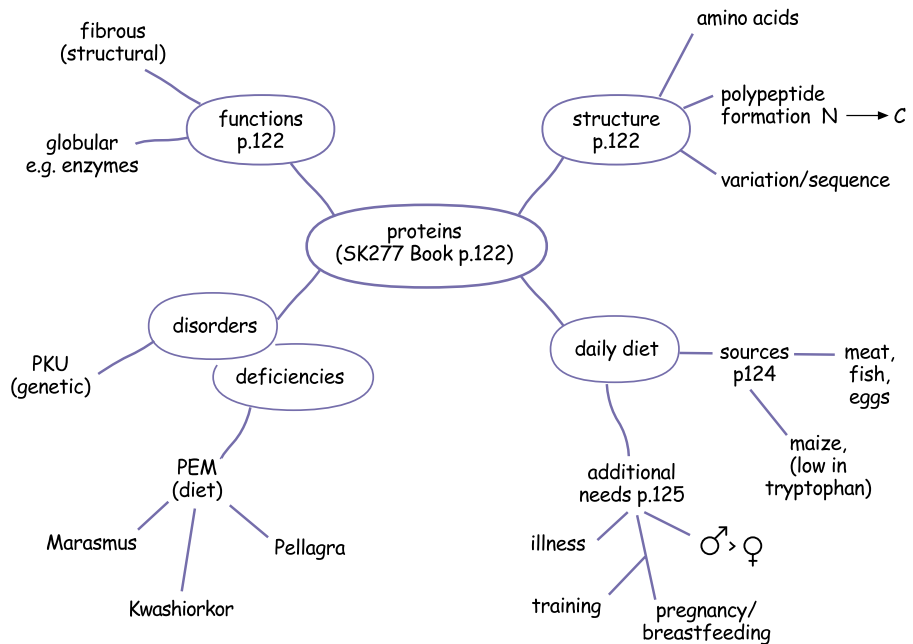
proteins
(SK277 Book p.122)

functions
p.122

fibrous
(structural)

globular
e.g. enzymes

structure
p.122

amino acids

polypeptide
formation N $\longrightarrow$ C

variation/sequence

disorders

PKU
(genetic)

deficiencies

PEM
(diet)

Marasmus

Kwashiorkor

Pellagra

daily diet

sources
p124

meat,
fish,
eggs

maize,
(low in
tryptophan)

additional
needs p.125

illness

training

pregnancy/
breastfeeding

♂ > ♀